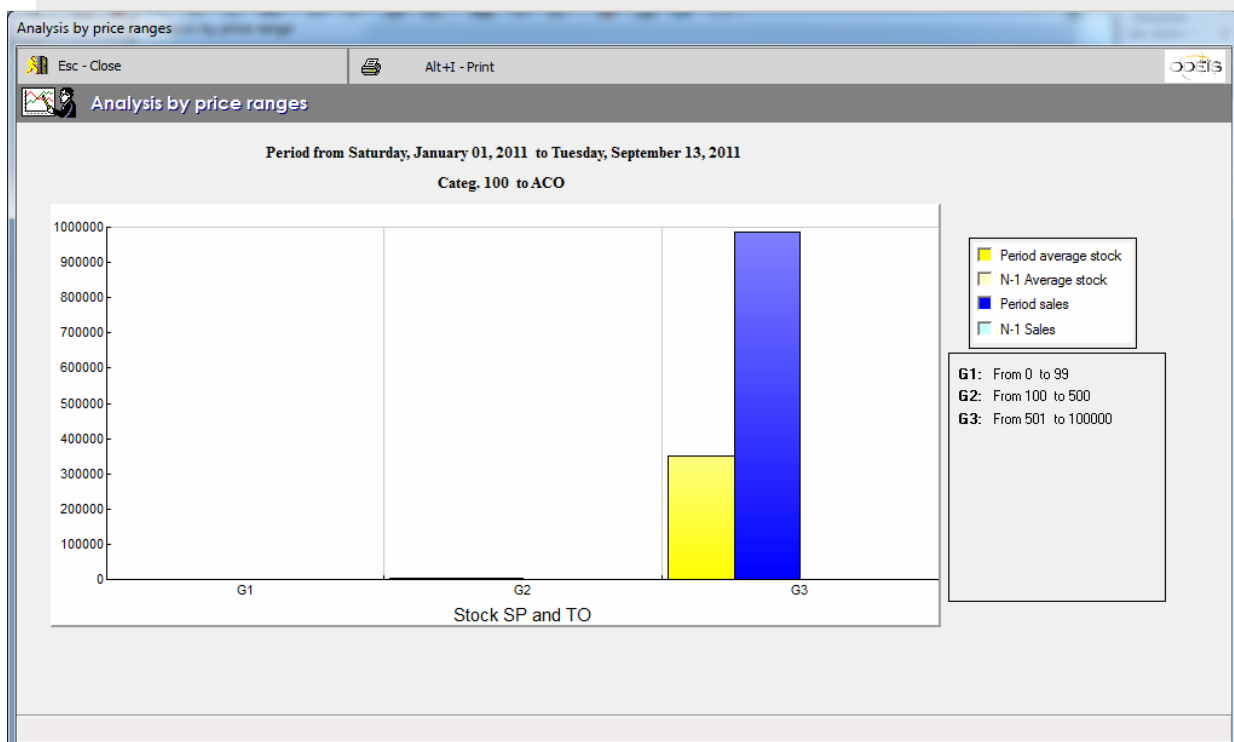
Analysis by price ranges

Esc - Close

Alt+I - Print

ODEIS

Analysis by price ranges

Period from Saturday, January 01, 2011 to Tuesday, September 13, 2011

Categ. 100 to ACO

1000000
900000
800000
700000
600000
500000
400000
300000
200000
100000
0

G1
G2
G3

Stock SP and TO

Period average stock
N-1 Average stock
Period sales
N-1 Sales

G1: From 0 to 99
G2: From 100 to 500
G3: From 501 to 100000